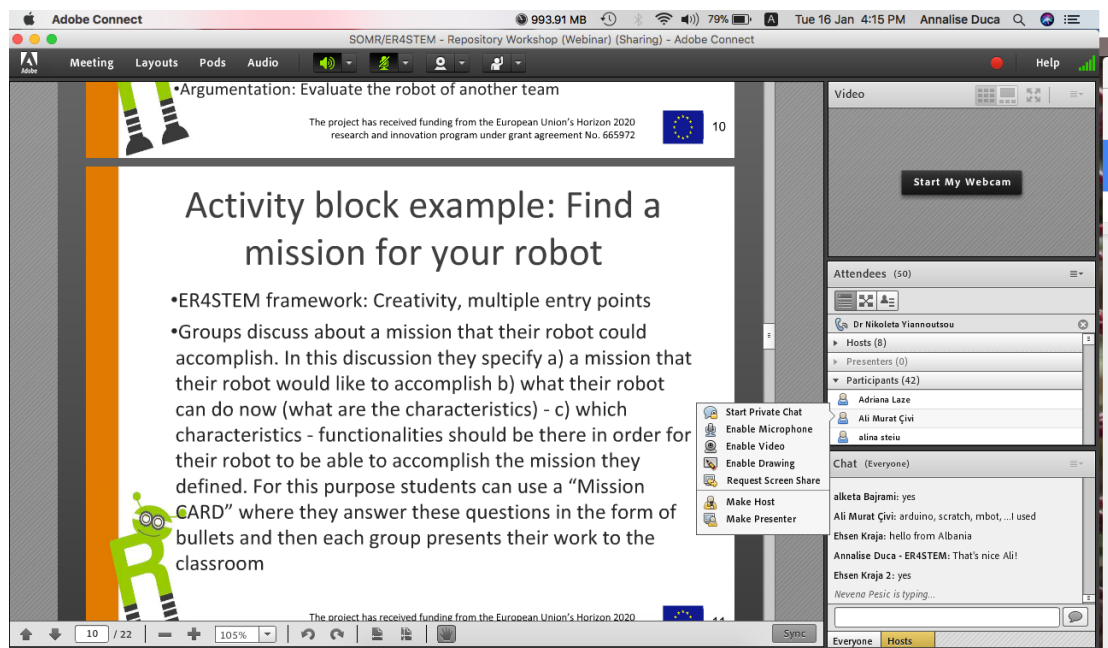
Adobe Connect 993.91 MB 79% Tue 16 Jan 4:15 PM Annalise Duca

SOMR/ER4STEM - Repository Workshop (Webinar) (Sharing) - Adobe Connect

Meeting Layouts Pods Audio Help

•Argumentation: Evaluate the robot of another team

The project has received funding from the European Union's Horizon 2020 research and innovation program under grant agreement No. 665972

10

Activity block example: Find a mission for your robot

•ER4STEM framework: Creativity, multiple entry points

•Groups discuss about a mission that their robot could accomplish. In this discussion they specify a) a mission that their robot would like to accomplish b) what their robot can do now (what are the characteristics) - c) which characteristics - functionalities should be there in order for their robot to be able to accomplish the mission they defined. For this purpose students can use a "Mission CARD" where they answer these questions in the form of bullets and then each group presents their work to the classroom

The project has received funding from the European Union's Horizon 2020

10 / 22 105% Sync

Start Private Chat
Enable Microphone
Enable Video
Enable Drawing
Request Screen Share
Make Host
Make Presenter

Video

Start My Webcam

Attendees (50)

Dr Nikoleta Yiannoutsou
Hosts (8)
Presenters (0)
Participants (42)
Adriana Laze
Ali Murat Çivi
alina steiu

Chat (Everyone)

alketa Bajrami: yes
Ali Murat Çivi: arduino, scratch, mbot, ...I used
Ehsen Kraja: hello from Albania
Annalise Duca - ER4STEM: That's nice Ali!
Ehsen Kraja 2: yes
Nevena Pesic is typing...

Everyone Hosts